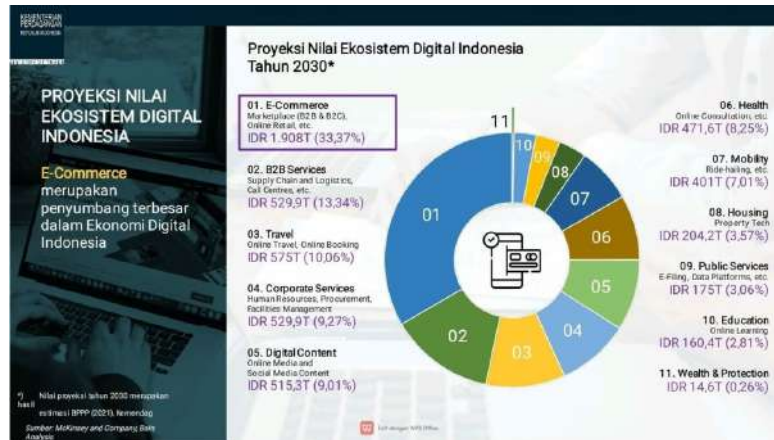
KEMENTERIAN PERDAGANGAN REPUBLIK INDONESIA

PROYEKSI NILAI EKOSISTEM DIGITAL INDONESIA

E-Commerce merupakan penyumbang terbesar dalam Ekonomi Digital Indonesia

*) Nilai proyeksi tahun 2030 merupakan hasil estimasi BPPP (2021), Kemendag

Sumber: McKinsey and Company, Bain Analysis

Proyeksi Nilai Ekosistem Digital Indonesia Tahun 2030*

01. E-Commerce
Marketplace (B2B & B2C), Online Retail, etc.
IDR 1.908T (33,37%)

02. B2B Services
Supply Chain and Logistics, Call Centres, etc.
IDR 529,9T (13,34%)

03. Travel
Online Travel, Online Booking
IDR 575T (10,06%)

04. Corporate Services
Human Resources, Procurement, Facilities Management
IDR 529,9T (9,27%)

05. Digital Content
Online Media and Social Media Content
IDR 515,3T (9,01%)

06. Health
Online Consultation, etc.
IDR 471,6T (8,25%)

07. Mobility
Ride-hailing, etc.
IDR 401T (7,01%)

08. Housing
Property Tech
IDR 204,2T (3,57%)

09. Public Services
E-Filing, Data Platforms, etc.
IDR 175T (3,06%)

10. Education
Online Learning
IDR 160,4T (2,81%)

11. Wealth & Protection
IDR 14,6T (0,26%)

11 10 09 08 07 06 05 04 03 02 01

Edit dengan WPS Office